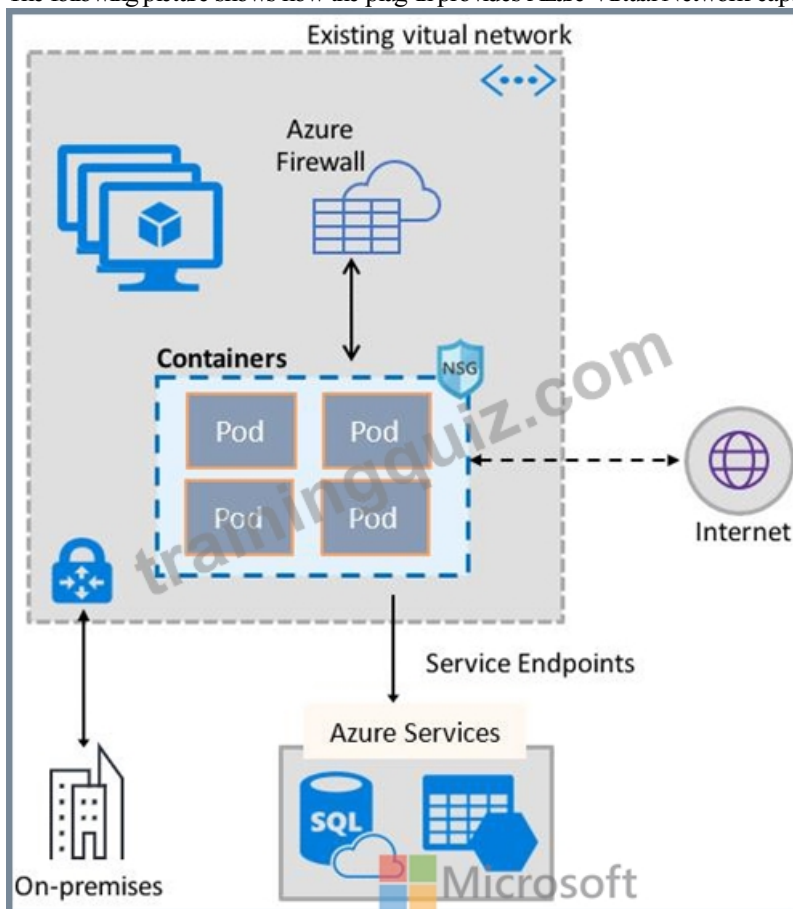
The following picture shows how the plug-in provides Azure Virtual Network cap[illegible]

Existing vitual network

Azure Firewall

Containers

NSG

Pod

Pod

Pod

Pod

trainingquiz.com

Internet

Service Endpoints

Azure Services

SQL

On-premises

Microsoft